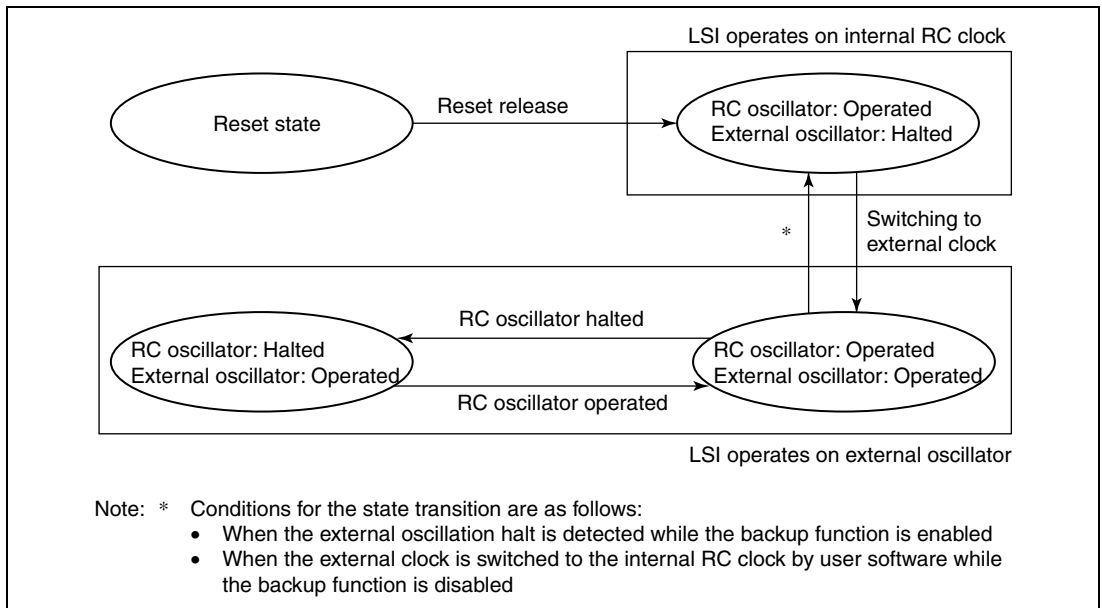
LSI operates on internal RC clock

Reset state

Reset release

RC oscillator: Operated
External oscillator: Halted

*

Switching to external clock

RC oscillator halted

RC oscillator: Halted
External oscillator: Operated

RC oscillator: Operated
External oscillator: Operated

RC oscillator operated

LSI operates on external oscillator

Note: * Conditions for the state transition are as follows:
• When the external oscillation halt is detected while the backup function is enabled
• When the external clock is switched to the internal RC clock by user software while the backup function is disabled